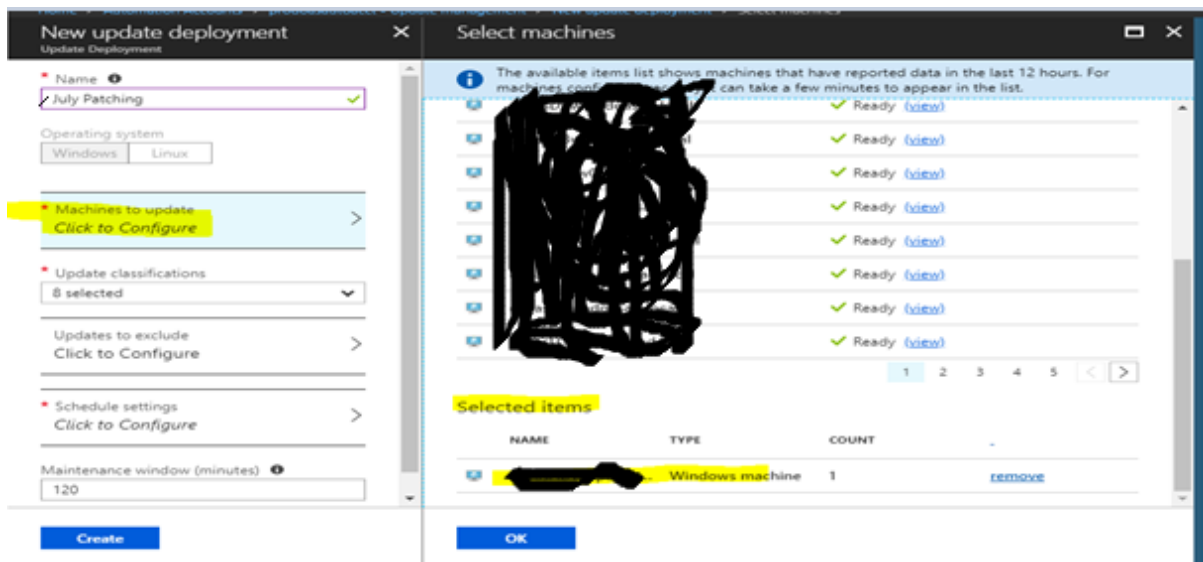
New update deployment
Update Deployment

* Name
July Patching

Operating system
Windows Linux

* Machines to update
Click to Configure

* Update classifications
8 selected

Updates to exclude
Click to Configure

* Schedule settings
Click to Configure

Maintenance window (minutes)
120

Create

Select machines

The available items list shows machines that have reported data in the last 12 hours. For machines conf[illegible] can take a few minutes to appear in the list.

Ready (view)
Ready (view)
Ready (view)
Ready (view)
Ready (view)
Ready (view)
Ready (view)
Ready (view)

1 2 3 4 5

Selected items

| NAME | TYPE | COUNT | |
|---|---|---|---|
| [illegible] | Windows machine | 1 | remove |

OK